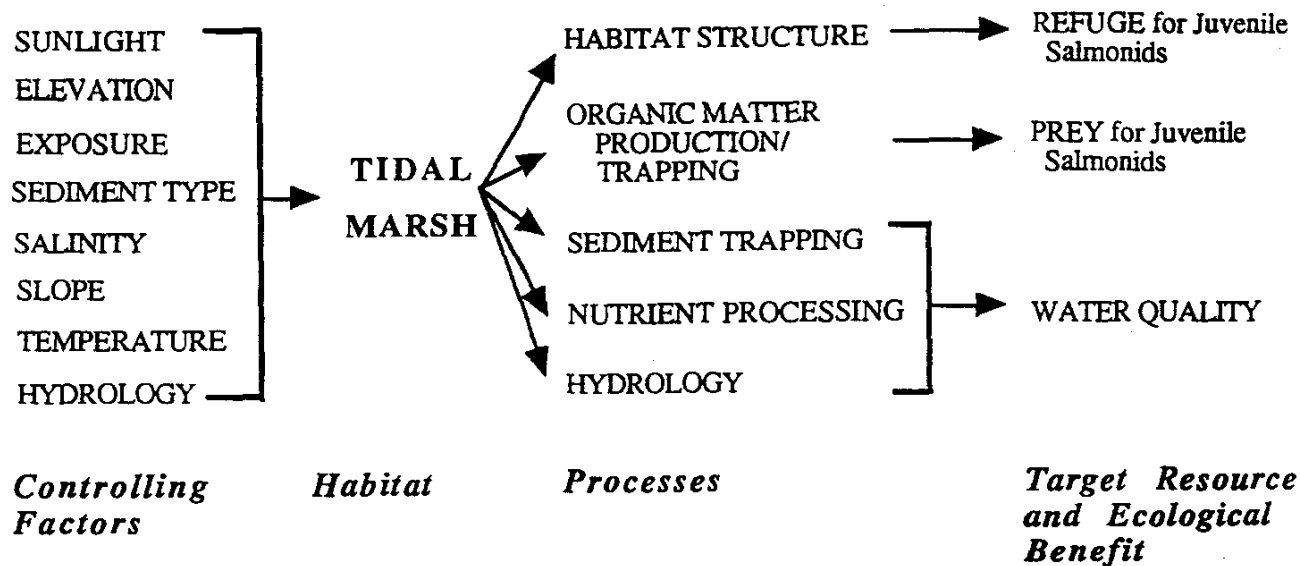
SUNLIGHT
ELEVATION
EXPOSURE
SEDIMENT TYPE
SALINITY
SLOPE
TEMPERATURE
HYDROLOGY

TIDAL MARSH

HABITAT STRUCTURE
ORGANIC MATTER PRODUCTION/ TRAPPING
SEDIMENT TRAPPING
NUTRIENT PROCESSING
HYDROLOGY

REFUGE for Juvenile Salmonids
PREY for Juvenile Salmonids
WATER QUALITY

Controlling Factors

Habitat

Processes

Target Resource and Ecological Benefit